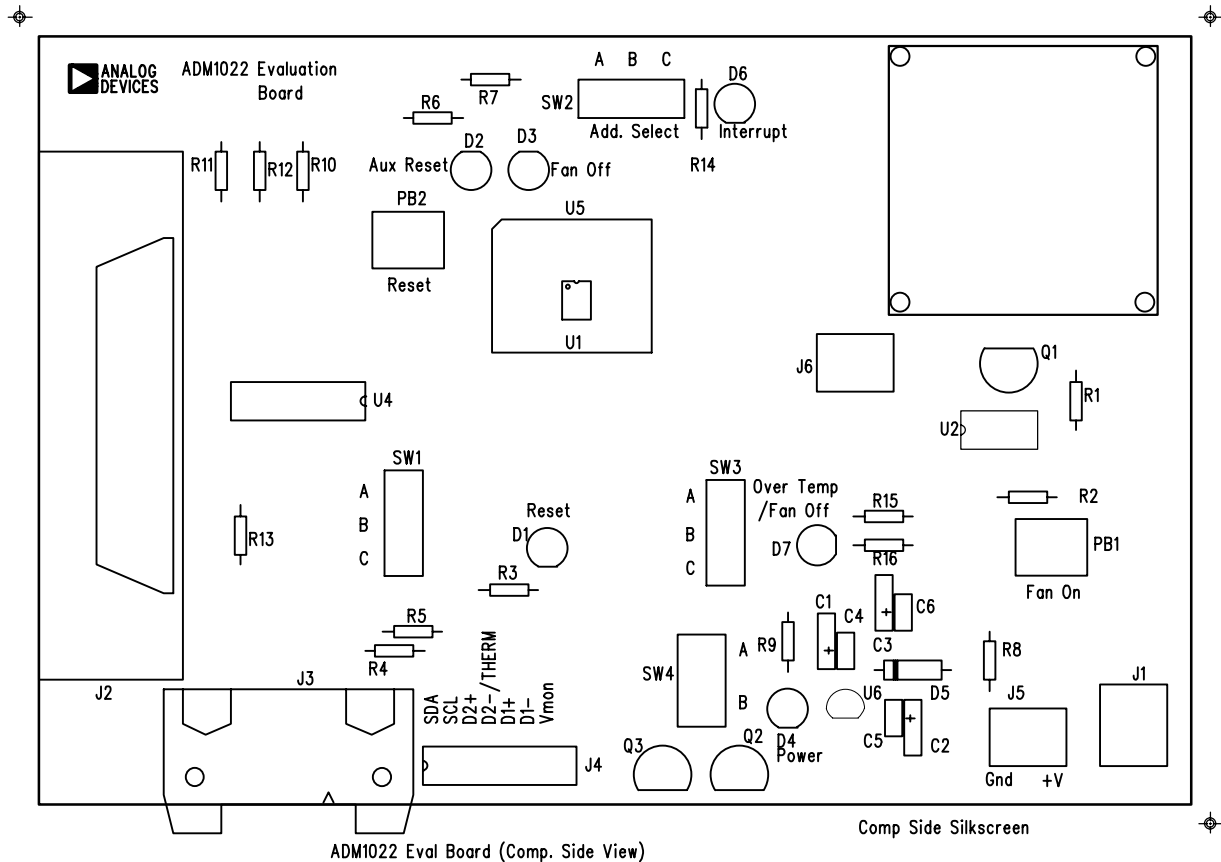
ANALOG DEVICES

ADM1022 Evaluation Board

R7

R6

A B C

SW2

Add. Select

D6

Interrupt

R14

D2

D3

Aux Reset

Fan Off

R11

R12

R10

PB2

Reset

U5

U1

J6

Q1

R1

U4

U2

SW1

A

B

C

R13

Reset

D1

R3

SW3

A

B

C

Over Temp /Fan Off

R15

D7

R16

R2

PB1

Fan On

R5

R4

C1

C4

C6

C3

R9

A

SW4

B

D4

Power

U6

D5

R8

C5

C2

J2

J3

SDA SCL D2+ D2−/THERM D1+ D1− Vmon

J4

Q3

Q2

J5

Gnd +V

J1

Comp Side Silkscreen

ADM1022 Eval Board (Comp. Side View)